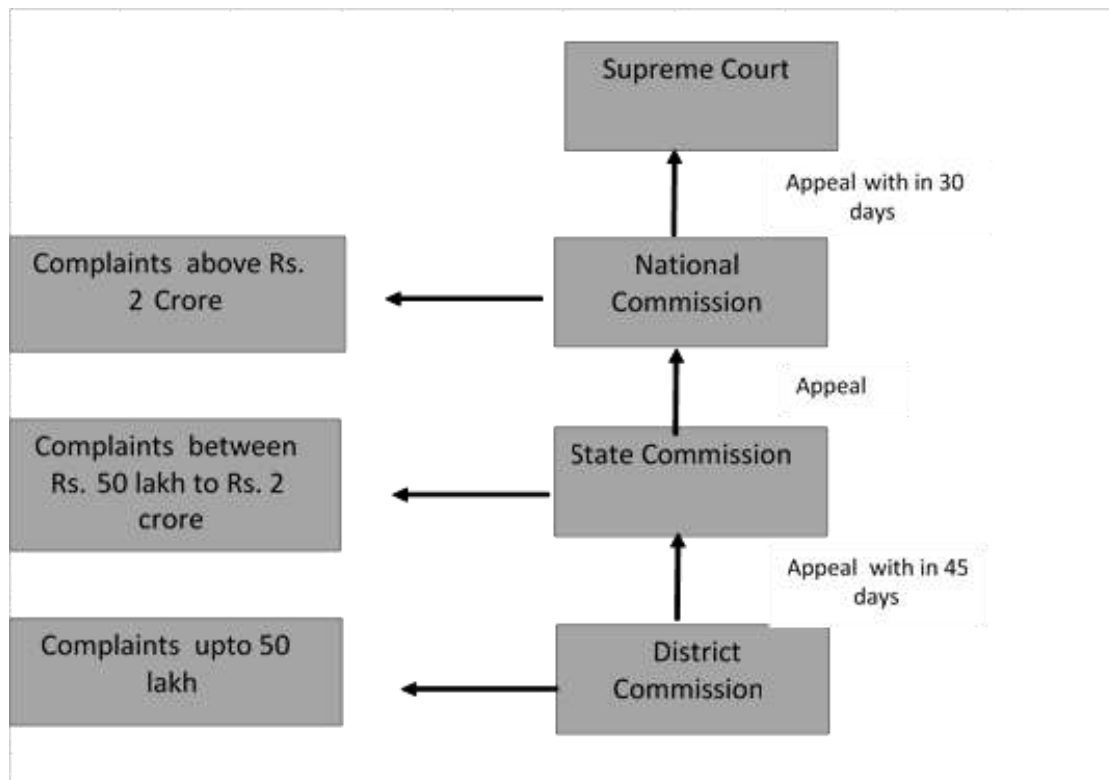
Supreme Court

Appeal with in 30 days

Complaints above Rs. 2 Crore

National Commission

Appeal

Complaints between Rs. 50 lakh to Rs. 2 crore

State Commission

Appeal with in 45 days

Complaints upto 50 lakh

District Commission